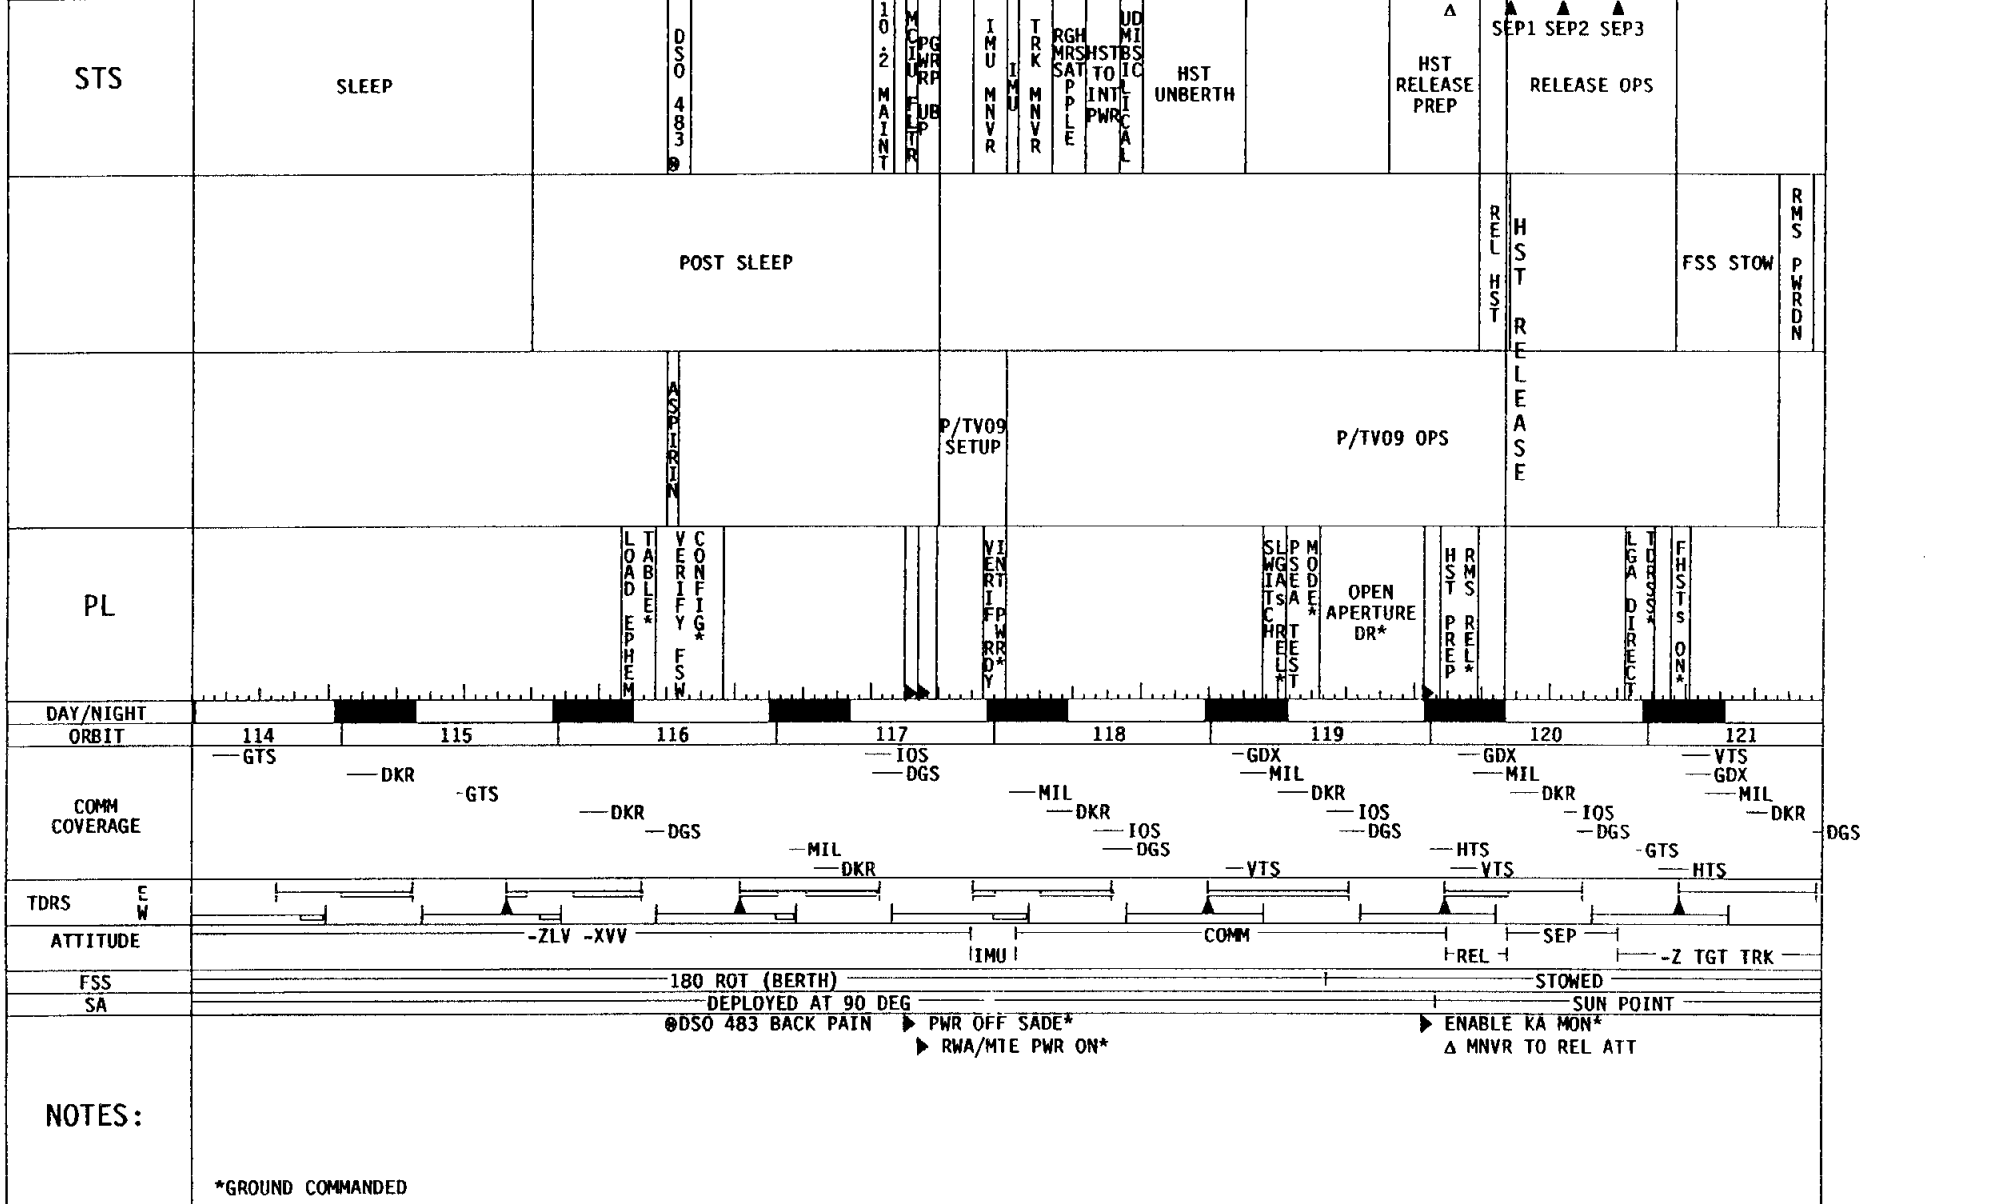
STS

SLEEP

DSO 483 ⊕

10.2 MAINT

MCIU FLTR

PG WRP UB P

IMU MNVR

IMU

TRK MNVR

RGH MRS SAT PPLE

HST TO INT PWR

UD MI BS IC LICAL

HST UNBERTH

Δ

HST RELEASE PREP

SEP1 SEP2 SEP3

RELEASE OPS

POST SLEEP

REL HST

HST RELEASE

FSS STOW

RMS PWRDN

ASPIRIN

P/TV09 SETUP

P/TV09 OPS

PL

LOAD EPHEM

TABLE*

VERIFY FSW

CONFIG*

VERIFY RDY

ENRT PWR*

SLWG IATs CHREL*

PSEA TEST

MODE*

OPEN APERTURE DR*

HST PREP

RMS REL*

LGA DIRECT

TDRSS*

FHSTs ON*

DAY/NIGHT

ORBIT

| 114 | 115 | 116 | 117 | 118 | 119 | 120 | 121 |
|---|---|---|---|---|---|---|---|

COMM COVERAGE

GTS
DKR
GTS
DKR
DGS
MIL
DKR
IOS
DGS
MIL
DKR
IOS
DGS
GDX
MIL
DKR
IOS
DGS
VTS
GDX
MIL
DKR
IOS
DGS
HTS
VTS
GTS
VTS
GDX
MIL
DKR
DGS
HTS

TDRS E W

ATTITUDE

-ZLV -XVV

IMU

COMM

REL

SEP

-Z TGT TRK

FSS

180 ROT (BERTH)

STOWED

SA

DEPLOYED AT 90 DEG

SUN POINT

⊕DSO 483 BACK PAIN

▶ PWR OFF SADE*

▶ RWA/MTE PWR ON*

▶ ENABLE KA MON*

Δ MNVR TO REL ATT

NOTES:

*GROUND COMMANDED